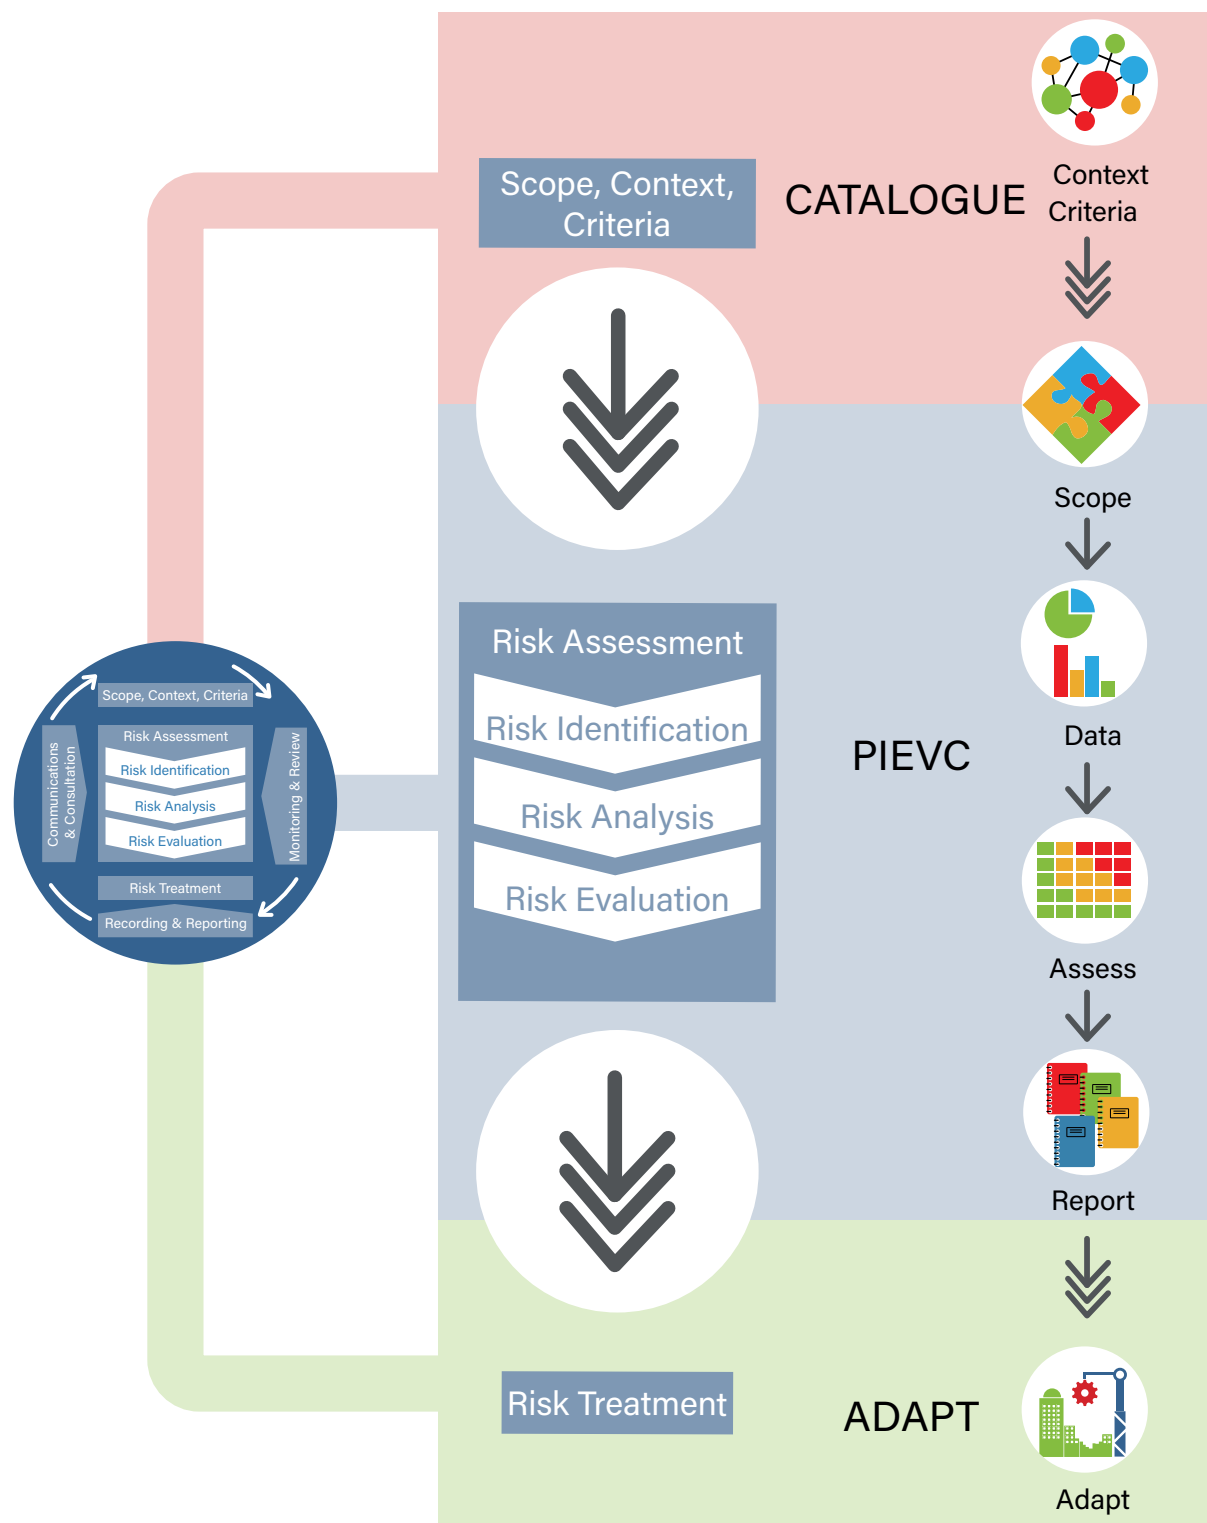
Scope, Context, Criteria

CATALOGUE

Context Criteria

Scope

Risk Assessment

Risk Identification

Risk Analysis

Risk Evaluation

PIEVC

Data

Assess

Report

Risk Treatment

ADAPT

Adapt

Scope, Context, Criteria

Communications & Consultation

Risk Assessment

Risk Identification

Risk Analysis

Risk Evaluation

Monitoring & Review

Risk Treatment

Recording & Reporting